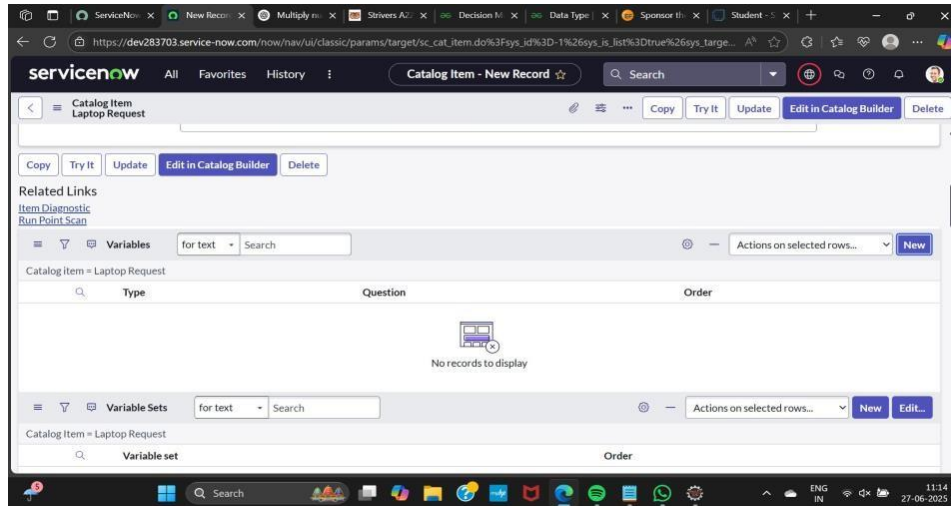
ServiceNow × New Record × Multiply nu × Strivers A2Z × Decision M × Data Type × Sponsor the × Student - S × +

https://dev283703.service-now.com/now/nav/ui/classic/params/target/sc_cat_item.do%3Fsys_id%3D-1%26sys_is_list%3Dtrue%26sys_targe...

servicenow All Favorites History ⋮ Catalog Item - New Record ☆ Search

Catalog Item
Laptop Request

Copy Try It Update Edit in Catalog Builder Delete

Copy Try It Update Edit in Catalog Builder Delete

Related Links
Item Diagnostic
Run Point Scan

Variables for text Search Actions on selected rows... New

Catalog item = Laptop Request

| Type | Question | Order |
|---|---|---|

No records to display

Variable Sets for text Search Actions on selected rows... New Edit...

Catalog Item = Laptop Request

| Variable set | Order |
|---|---|

Search

ENG IN 11:14 27-06-2025